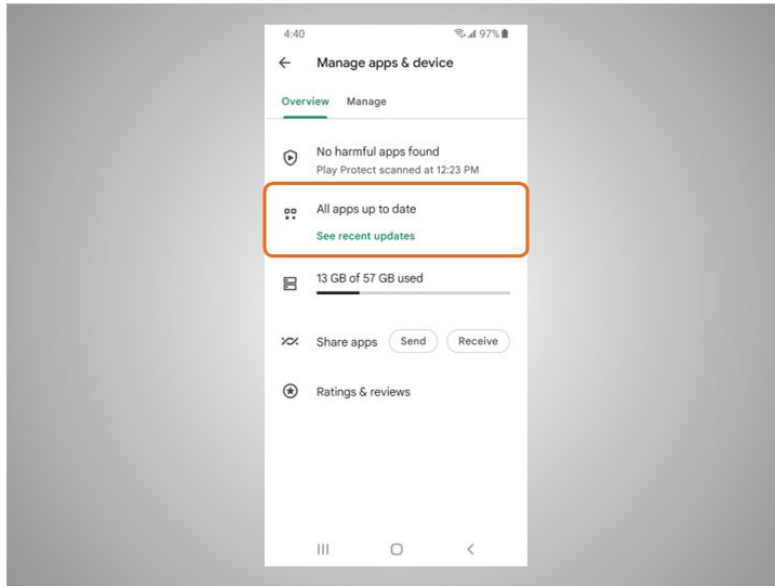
4:40
97%

←
Manage apps & device

Overview
Manage

No harmful apps found
Play Protect scanned at 12:23 PM

All apps up to date
See recent updates

13 GB of 57 GB used

Share apps
Send
Receive

Ratings & reviews